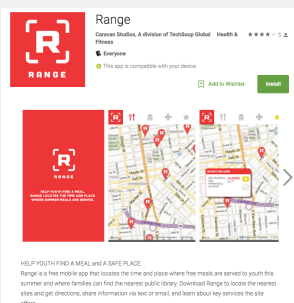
Range

Caravan Studios, A division of TechSoup Global Health & Fitness

Everyone

This app is compatible with your device.

Add to Wishlist

Install

RANGE

HELP YOUTH FIND A MEAL AND A SAFE PLACE
Range is a free mobile app that locates the time and place where free meals are served to youth this summer and where families can find the nearest public library. Download Range to locate the nearest sites and get directions, share information via text or email, and learn about key services the site offers.